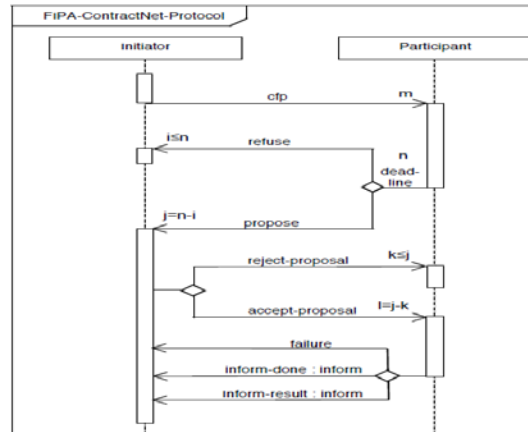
FIPA-ContractNet-Protocol

Initiator

Participant

cfp

m

i≤n

refuse

n

dead-line

j=n-i

propose

reject-proposal

k≤j

accept-proposal

l=j-k

failure

inform-done : inform

inform-result : inform